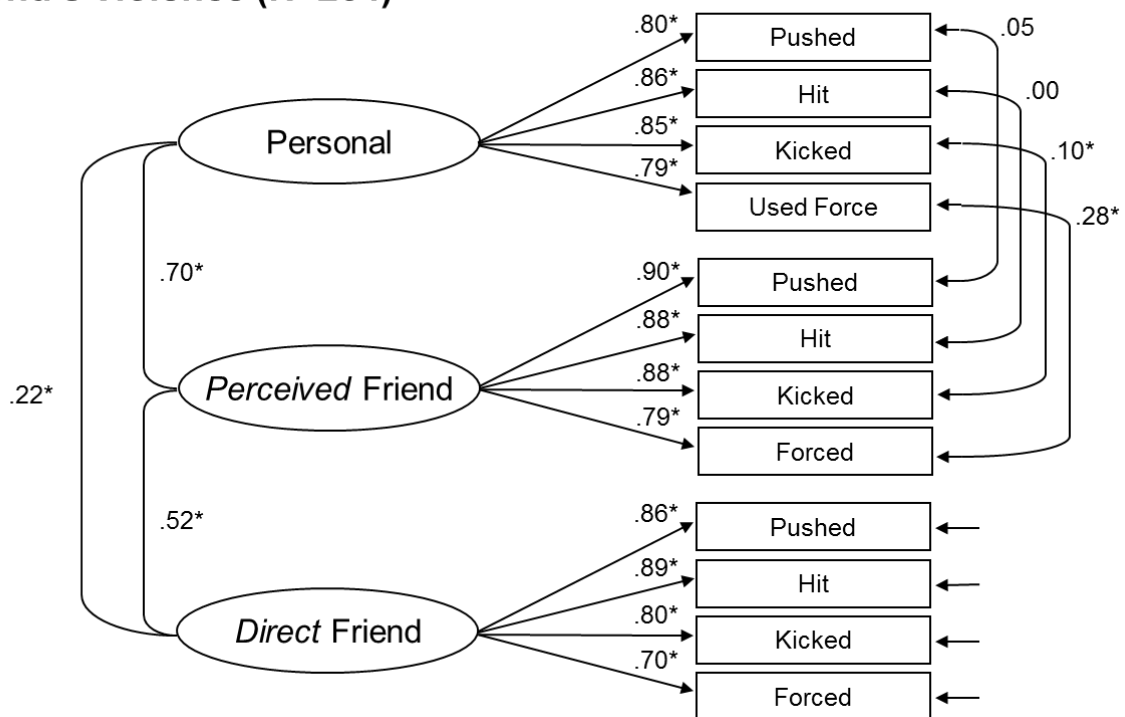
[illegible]

Personal

.80*
.86*
.85*
.79*

Pushed
Hit
Kicked
Used Force

.05
.00
.10*
.28*

.70*

.22*

*Perceived* Friend

.90*
.88*
.88*
.79*

Pushed
Hit
Kicked
Forced

.52*

*Direct* Friend

.86*
.89*
.80*
.70*

Pushed
Hit
Kicked
Forced